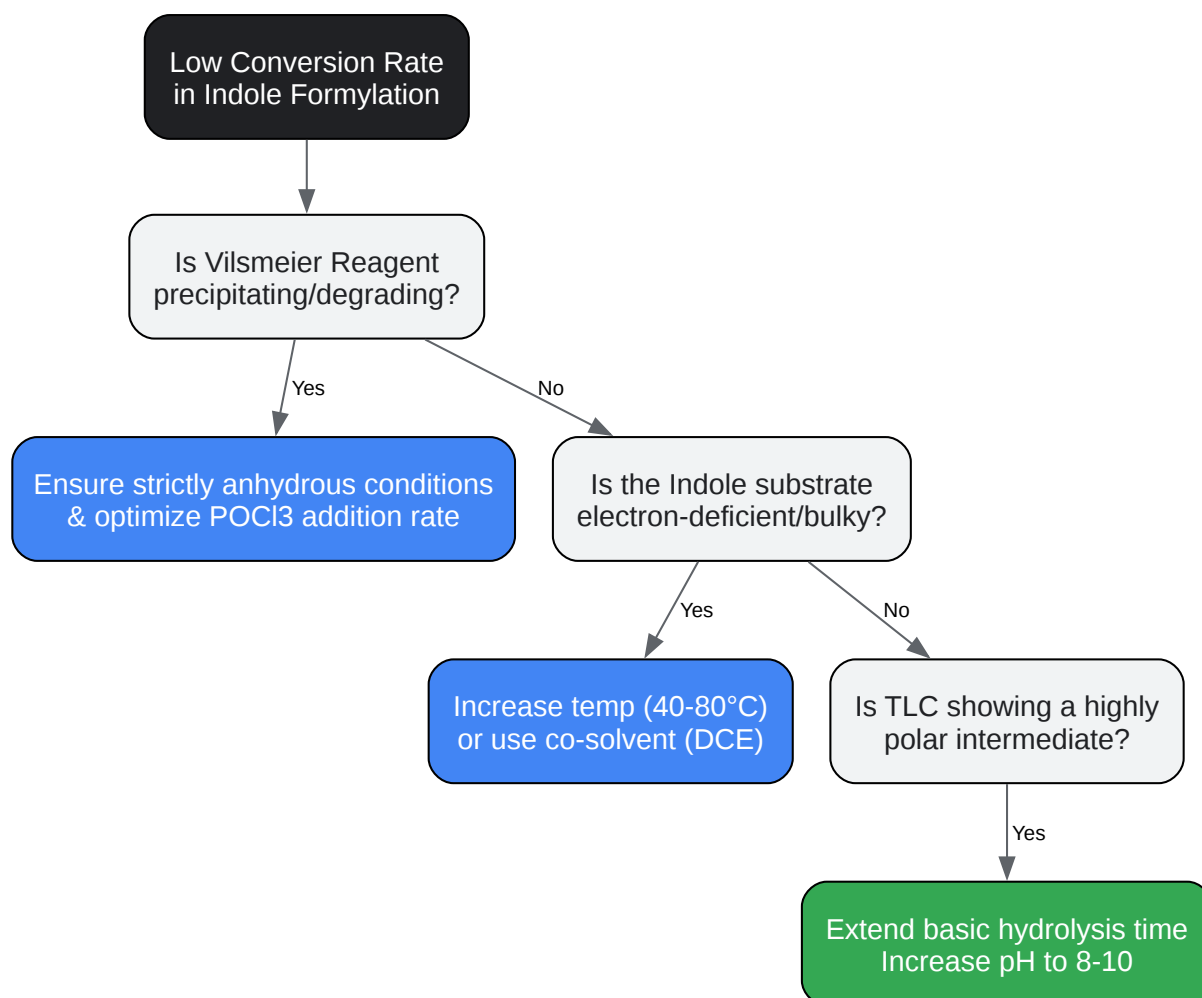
Low Conversion Rate in Indole Formylation

Is Vilsmeier Reagent precipitating/degrading?

Yes

No

Ensure strictly anhydrous conditions & optimize POCl3 addition rate

Is the Indole substrate electron-deficient/bulky?

Yes

No

Increase temp (40-80°C) or use co-solvent (DCE)

Is TLC showing a highly polar intermediate?

Yes

Extend basic hydrolysis time Increase pH to 8-10